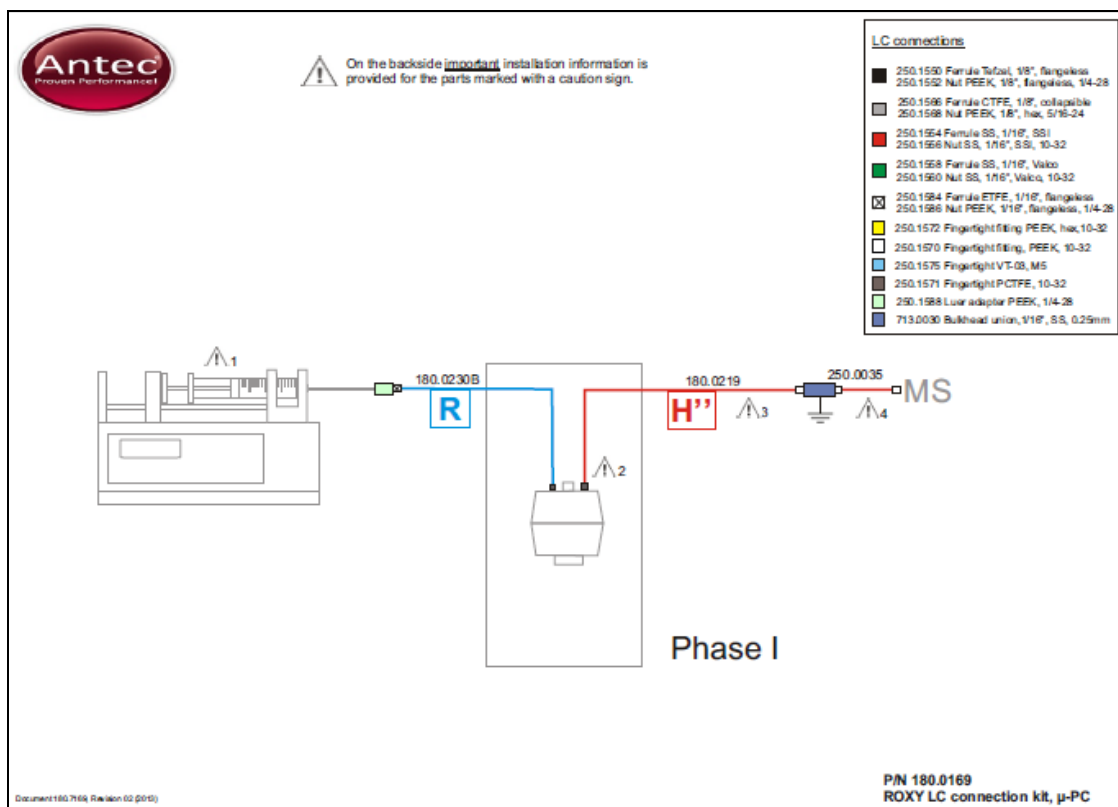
Antec
Proven Performance!

On the backside important installation information is provided for the parts marked with a caution sign.

LC connections

250.1550 Ferrule Tefzel, 1/8", flangeless
250.1552 Nut PEEK, 1/8", flangeless, 1/4-28

250.1566 Ferrule CTFE, 1/8", collapsible
250.1568 Nut PEEK, 1/8", hex, 5/16-24

250.1554 Ferrule SS, 1/16", SSI
250.1556 Nut SS, 1/16", SSI, 10-32

250.1558 Ferrule SS, 1/16", Valco
250.1560 Nut SS, 1/16", Valco, 10-32

250.1584 Ferrule ETFE, 1/16", flangeless
250.1586 Nut PEEK, 1/16", flangeless, 1/4-28

250.1572 Fingertight fitting PEEK, hex, 10-32

250.1570 Fingertight fitting, PEEK, 10-32

250.1575 Fingertight VT-03, M5

250.1571 Fingertight PCTFE, 10-32

250.1588 Luer adapter PEEK, 1/4-28

713.0030 Bulkhead union, 1/16", SS, 0.25mm

1

180.0230B

R

180.0219

H''

3

250.0035

4

MS

2

Phase I

Document 180.7169, Revision 02 (2013)

P/N 180.0169
ROXY LC connection kit, µ-PC